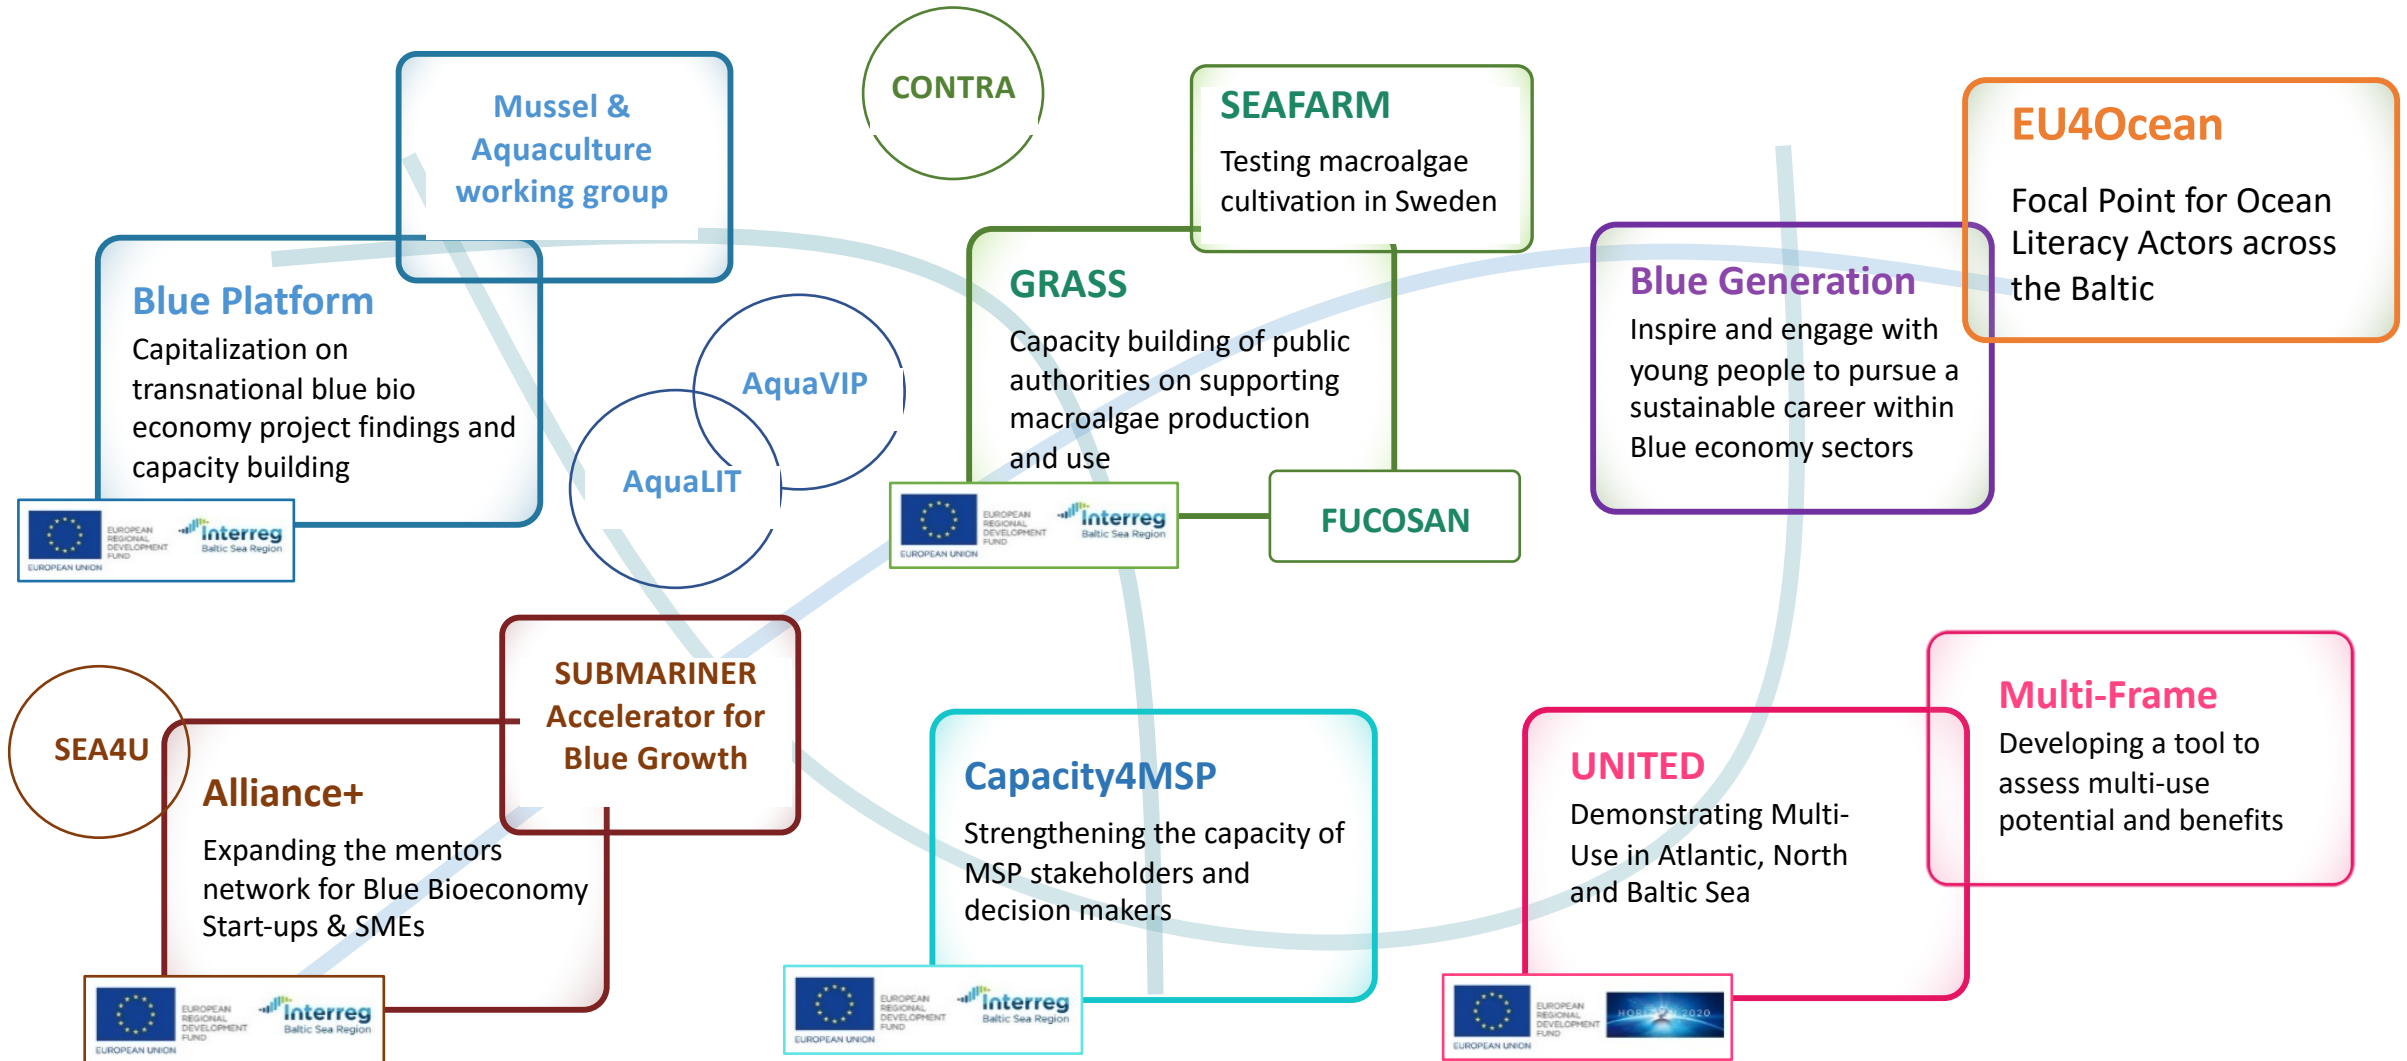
Mussel & Aquaculture working group

CONTRA

SEAFARM
Testing macroalgae cultivation in Sweden

EU4Ocean
Focal Point for Ocean Literacy Actors across the Baltic

Blue Platform
Capitalization on transnational blue bio economy project findings and capacity building

EUROPEAN REGIONAL DEVELOPMENT FUND
EUROPEAN UNION
Interreg
Baltic Sea Region

AquaVIP

AquaLIT

GRASS
Capacity building of public authorities on supporting macroalgae production and use

EUROPEAN REGIONAL DEVELOPMENT FUND
EUROPEAN UNION
Interreg
Baltic Sea Region

FUCOSAN

Blue Generation
Inspire and engage with young people to pursue a sustainable career within Blue economy sectors

SUBMARINER Accelerator for Blue Growth

SEA4U

Alliance+
Expanding the mentors network for Blue Bioeconomy Start-ups & SMEs

EUROPEAN REGIONAL DEVELOPMENT FUND
EUROPEAN UNION
Interreg
Baltic Sea Region

Capacity4MSP
Strengthening the capacity of MSP stakeholders and decision makers

EUROPEAN REGIONAL DEVELOPMENT FUND
EUROPEAN UNION
Interreg
Baltic Sea Region

UNITED
Demonstrating Multi-Use in Atlantic, North and Baltic Sea

EUROPEAN REGIONAL DEVELOPMENT FUND
EUROPEAN UNION
HORIZON 2020

Multi-Frame
Developing a tool to assess multi-use potential and benefits